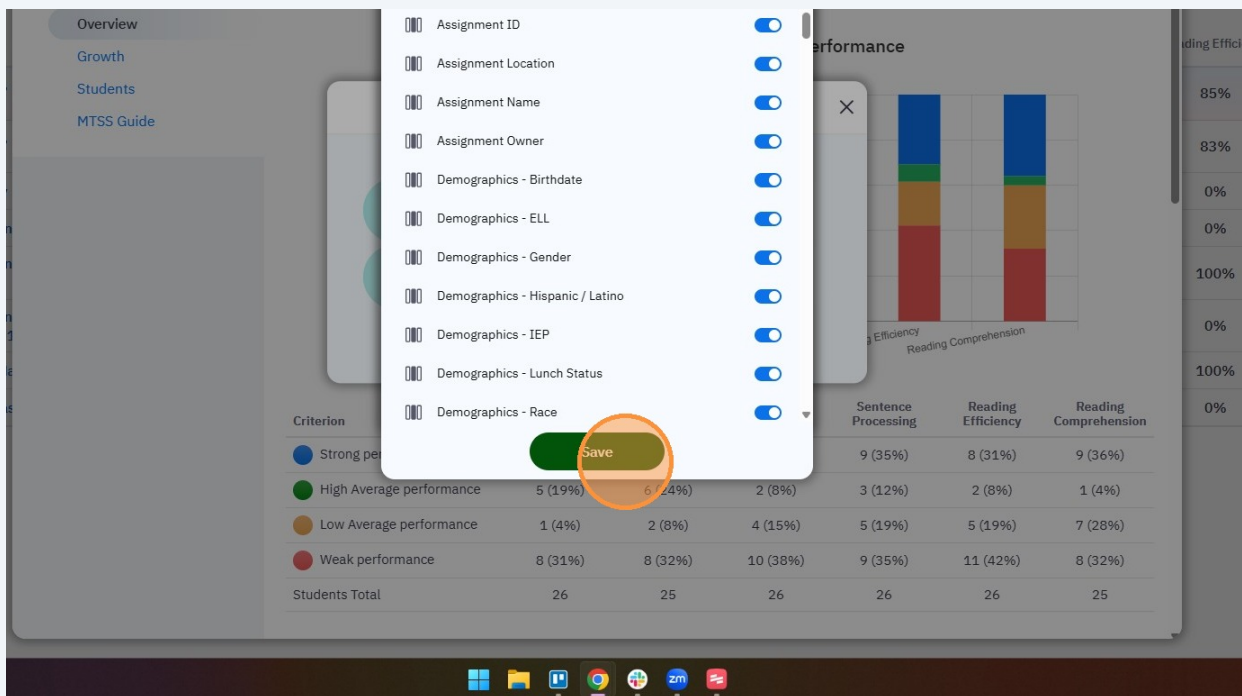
Overview
Growth
Students
MTSS Guide

Assignment ID
Assignment Location
Assignment Name
Assignment Owner
Demographics - Birthdate
Demographics - ELL
Demographics - Gender
Demographics - Hispanic / Latino
Demographics - IEP
Demographics - Lunch Status
Demographics - Race
Save

erformance

g Efficiency
Reading Comprehension

ading Effici
85%
83%
0%
0%
100%
0%
100%
0%

| Criterion | | | | Sentence Processing | Reading Efficiency | Reading Comprehension |
|---|---|---|---|---|---|---|
| Strong per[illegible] | | | | 9 (35%) | 8 (31%) | 9 (36%) |
| High Average performance | 5 (19%) | 6 (24%) | 2 (8%) | 3 (12%) | 2 (8%) | 1 (4%) |
| Low Average performance | 1 (4%) | 2 (8%) | 4 (15%) | 5 (19%) | 5 (19%) | 7 (28%) |
| Weak performance | 8 (31%) | 8 (32%) | 10 (38%) | 9 (35%) | 11 (42%) | 8 (32%) |
| Students Total | 26 | 25 | 26 | 26 | 26 | 25 |